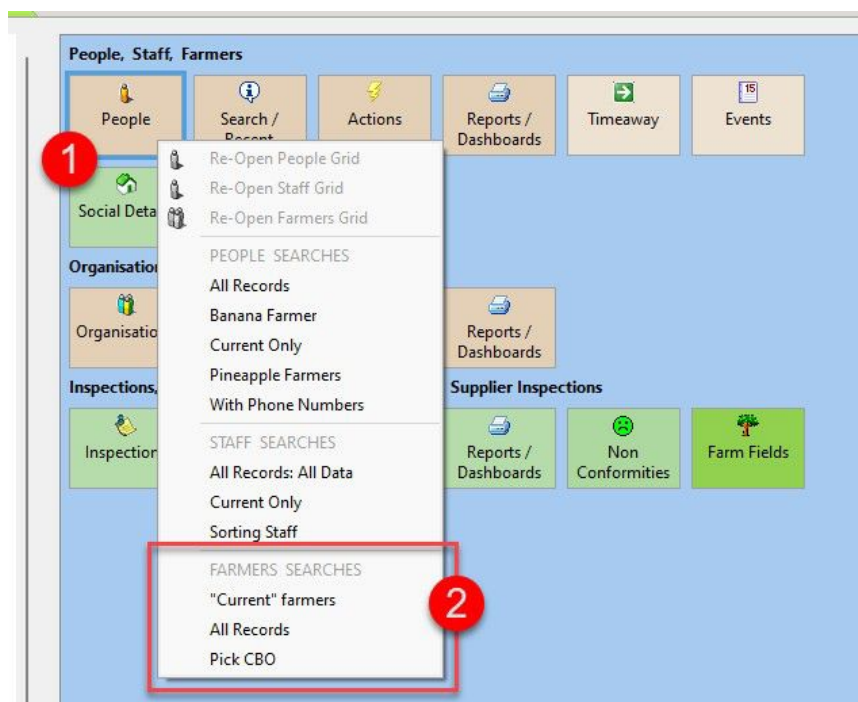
People, Staff, Farmers

People

Search / Recent

Actions

Reports / Dashboards

Timeaway

15

Events

1

Social Deta

Re-Open People Grid

Re-Open Staff Grid

Re-Open Farmers Grid

PEOPLE SEARCHES

All Records

Banana Farmer

Current Only

Pineapple Farmers

With Phone Numbers

STAFF SEARCHES

All Records: All Data

Current Only

Sorting Staff

FARMERS SEARCHES

"Current" farmers

All Records

Pick CBO

2

Organisation

Organisatio

Reports / Dashboards

Inspections,

Supplier Inspections

Inspection

Reports / Dashboards

Non Conformities

Farm Fields